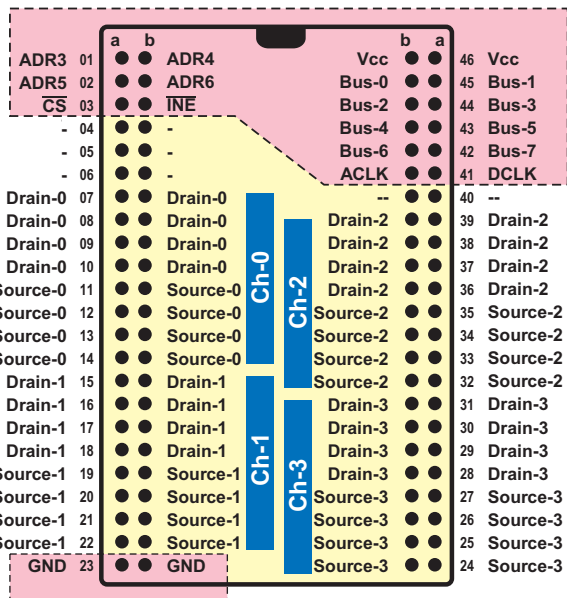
a b

ADR3 01 ADR4
ADR5 02 ADR6
$\overline{CS}$ 03 $\overline{INE}$
- 04 -
- 05 -
- 06 -
Drain-0 07 Drain-0
Drain-0 08 Drain-0
Drain-0 09 Drain-0
Drain-0 10 Drain-0
Source-0 11 Source-0
Source-0 12 Source-0
Source-0 13 Source-0
Source-0 14 Source-0
Drain-1 15 Drain-1
Drain-1 16 Drain-1
Drain-1 17 Drain-1
Drain-1 18 Drain-1
Source-1 19 Source-1
Source-1 20 Source-1
Source-1 21 Source-1
Source-1 22 Source-1
GND 23 GND

Ch-0
Ch-1
Ch-2
Ch-3

b a

Vcc 46 Vcc
Bus-0 45 Bus-1
Bus-2 44 Bus-3
Bus-4 43 Bus-5
Bus-6 42 Bus-7
ACLK 41 DCLK
-- 40 --
Drain-2 39 Drain-2
Drain-2 38 Drain-2
Drain-2 37 Drain-2
Drain-2 36 Drain-2
Source-2 35 Source-2
Source-2 34 Source-2
Source-2 33 Source-2
Source-2 32 Source-2
Drain-3 31 Drain-3
Drain-3 30 Drain-3
Drain-3 29 Drain-3
Drain-3 28 Drain-3
Source-3 27 Source-3
Source-3 26 Source-3
Source-3 25 Source-3
Source-3 24 Source-3